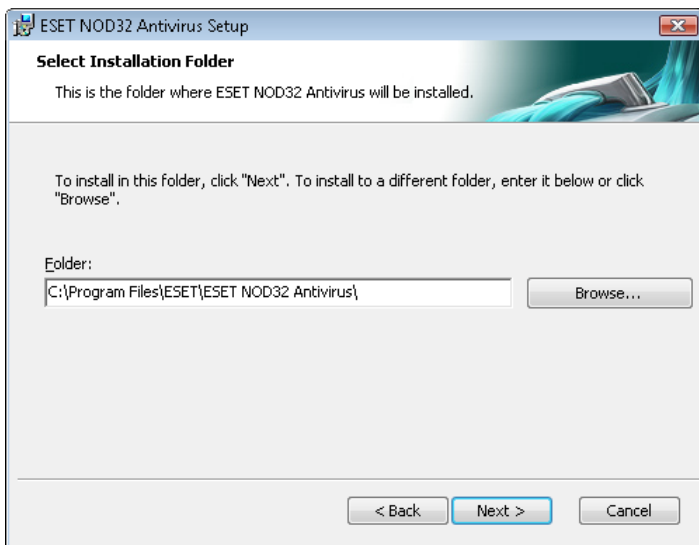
ESET NOD32 Antivirus Setup

Select Installation Folder

This is the folder where ESET NOD32 Antivirus will be installed.

To install in this folder, click "Next". To install to a different folder, enter it below or click "Browse".

Folder:

C:\Program Files\ESET\ESET NOD32 Antivirus\

Browse...

< Back

Next >

Cancel